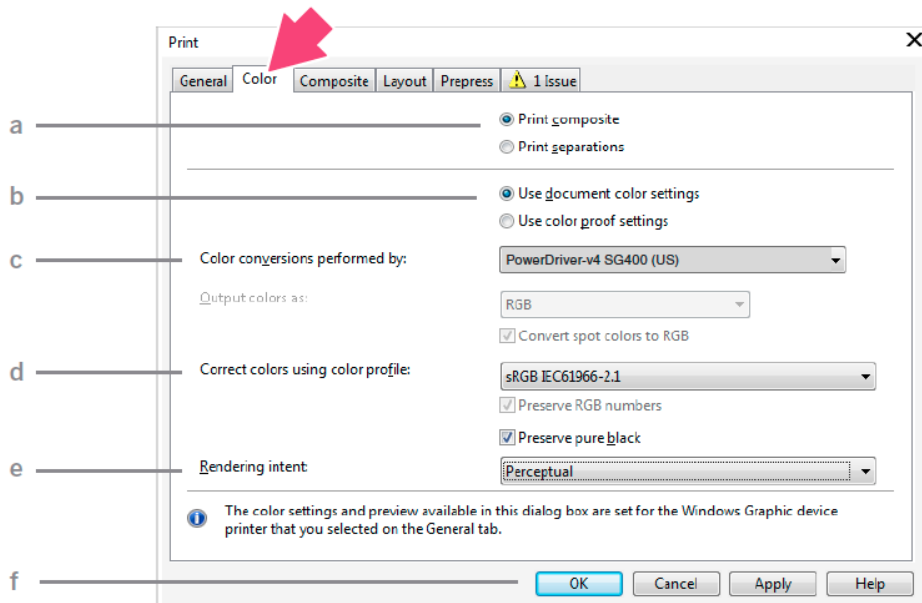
Print

General | Color | Composite | Layout | Prepress | 1 Issue

a

Print composite

Print separations

b

Use document color settings

Use color proof settings

c

Color conversions performed by:

PowerDriver-v4 SG400 (US)

Output colors as:

RGB

Convert spot colors to RGB

d

Correct colors using color profile:

sRGB IEC61966-2.1

Preserve RGB numbers

Preserve pure black

e

Rendering intent:

Perceptual

The color settings and preview available in this dialog box are set for the Windows Graphic device printer that you selected on the General tab.

f

OK | Cancel | Apply | Help